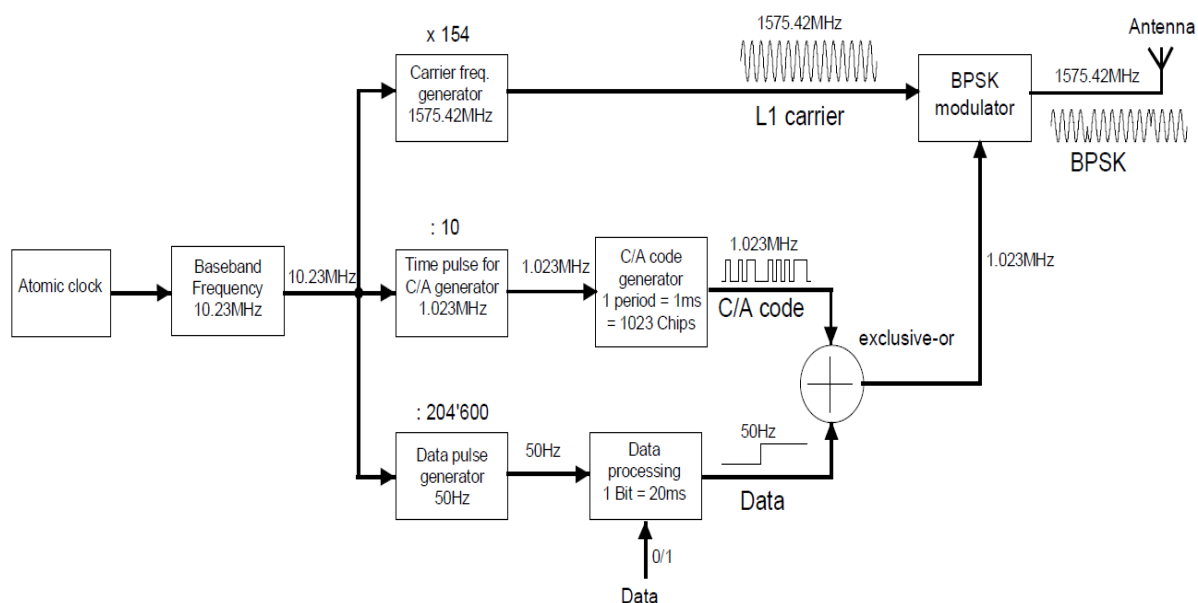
x 154

Carrier freq. generator 1575.42MHz

1575.42MHz

L1 carrier

BPSK modulator

Antenna

1575.42MHz

BPSK

Atomic clock

Baseband Frequency 10.23MHz

10.23MHz

: 10

Time pulse for C/A generator 1.023MHz

1.023MHz

C/A code generator 1 period = 1ms = 1023 Chips

1.023MHz

C/A code

1.023MHz

exclusive-or

: 204'600

Data pulse generator 50Hz

50Hz

Data processing 1 Bit = 20ms

50Hz

Data

0/1

Data